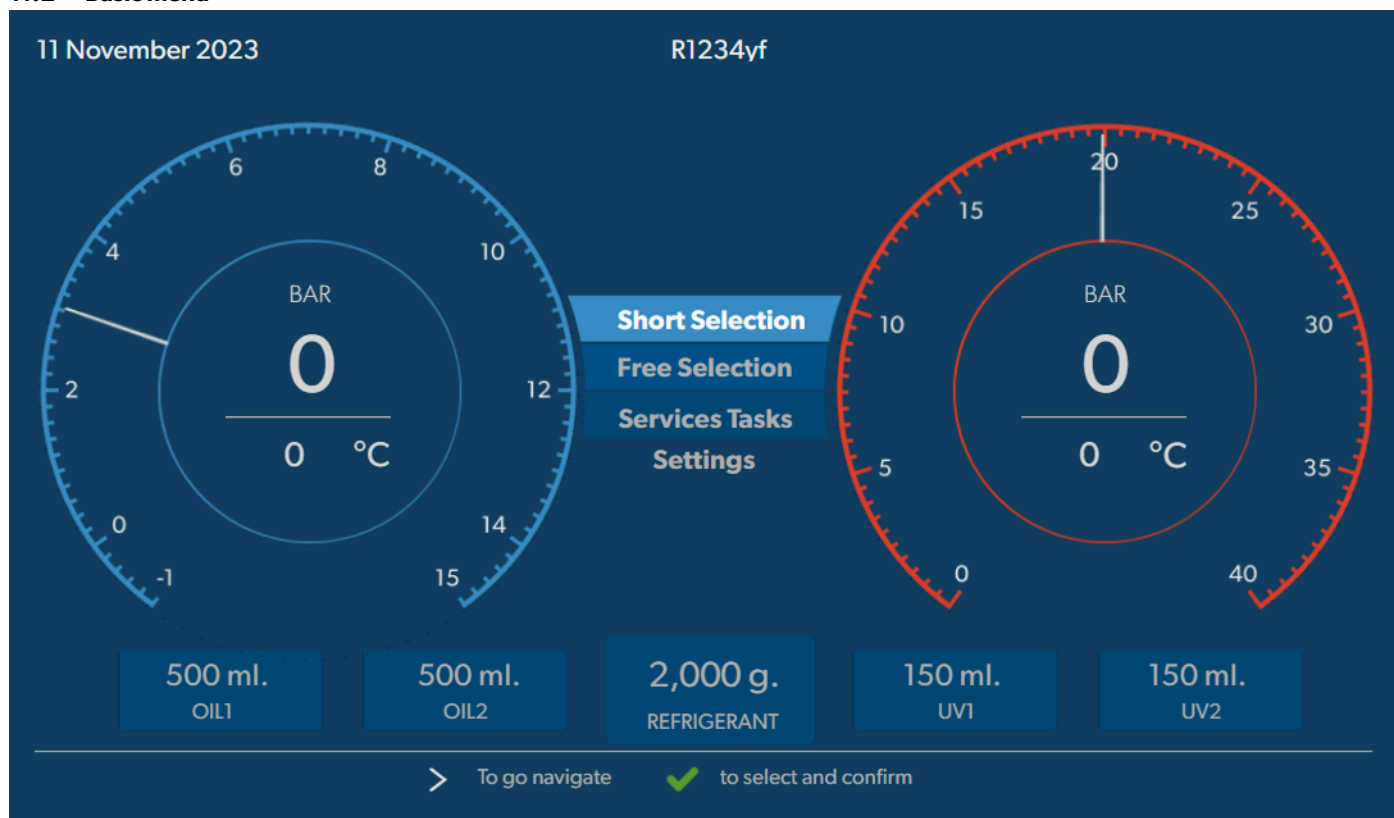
11 November 2023

R1234yf

6
8
4
10
BAR
0
2
12
0 °C
0
14
-1
15

Short Selection
Free Selection
Services Tasks
Settings

20
15
25
BAR
10
30
0
0 °C
5
35
0
40

500 ml.
OIL1

500 ml.
OIL2

2,000 g.
REFRIGERANT

150 ml.
UV1

150 ml.
UV2

> To go navigate ✔ to select and confirm